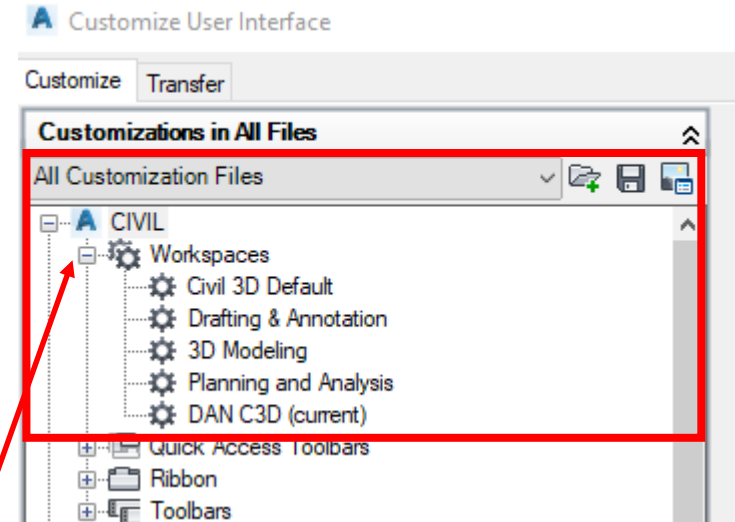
Customize User Interface

Customize
Transfer

Customizations in All Files

All Customization Files

CIVIL
Workspaces
Civil 3D Default
Drafting & Annotation
3D Modeling
Planning and Analysis
DAN C3D (current)
Quick Access Toolbars
Ribbon
Toolbars